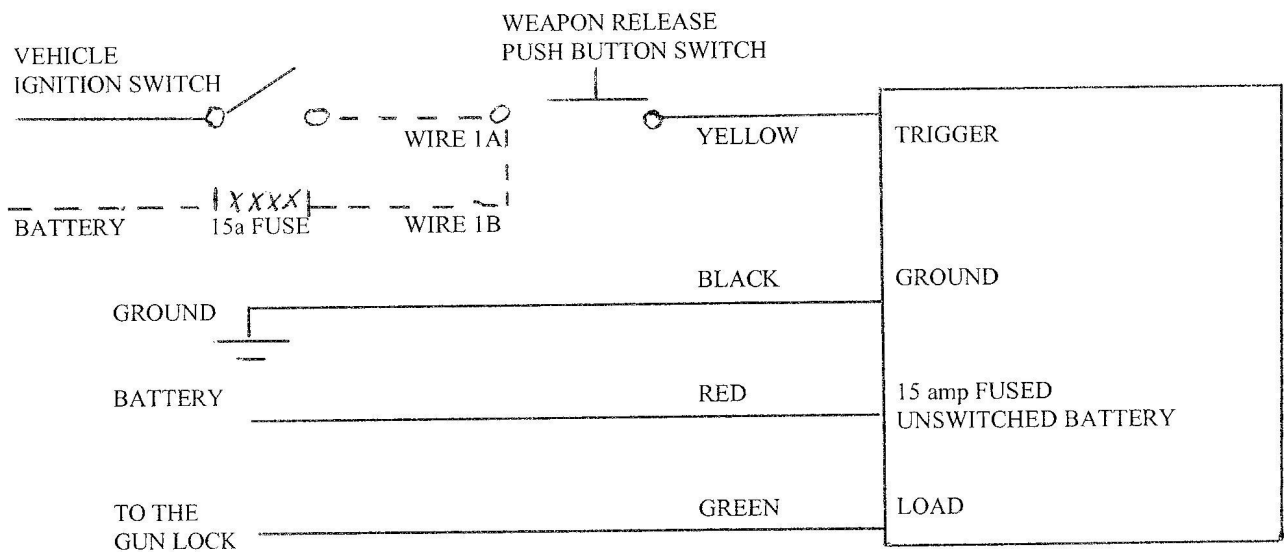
VEHICLE IGNITION SWITCH

WEAPON RELEASE PUSH BUTTON SWITCH

WIRE 1A

YELLOW

TRIGGER

XXXX

BATTERY

15a FUSE

WIRE 1B

BLACK

GROUND

GROUND

BATTERY

RED

15 amp FUSED UNSWITCHED BATTERY

TO THE GUN LOCK

GREEN

LOAD